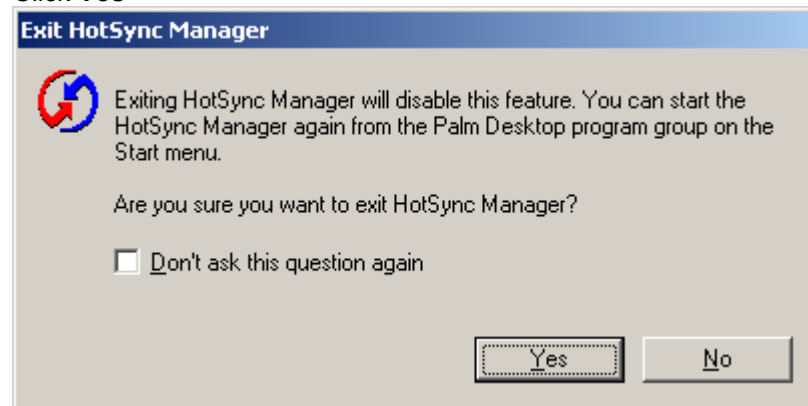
Click Yes

Exit HotSync Manager

Exiting HotSync Manager will disable this feature. You can start the HotSync Manager again from the Palm Desktop program group on the Start menu.

Are you sure you want to exit HotSync Manager?

Don't ask this question again

Yes

No